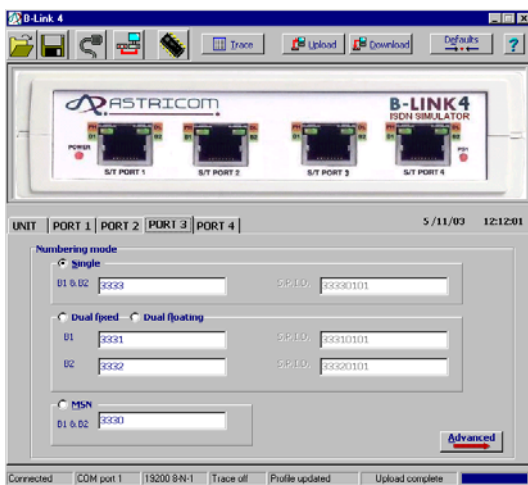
B-Link 4

Trace

Upload

Download

Defaults

?

ASTRICOM

B-LINK4

ISDN SIMULATOR

POWER

S/T PORT 1

S/T PORT 2

S/T PORT 3

S/T PORT 4

UNIT

PORT 1

PORT 2

PORT 3

PORT 4

5/11/03

12:12:01

Numbering mode

Single

B1 & B2

3333

S.P.I.D.

33330101

Dual fixed

Dual floating

B1

3331

S.P.I.D.

33310101

B2

3332

S.P.I.D.

33320101

MSN

B1 & B2

3330

Advanced

Connected

COM port 1

19200 8-N-1

Trace off

Profile updated

Upload complete